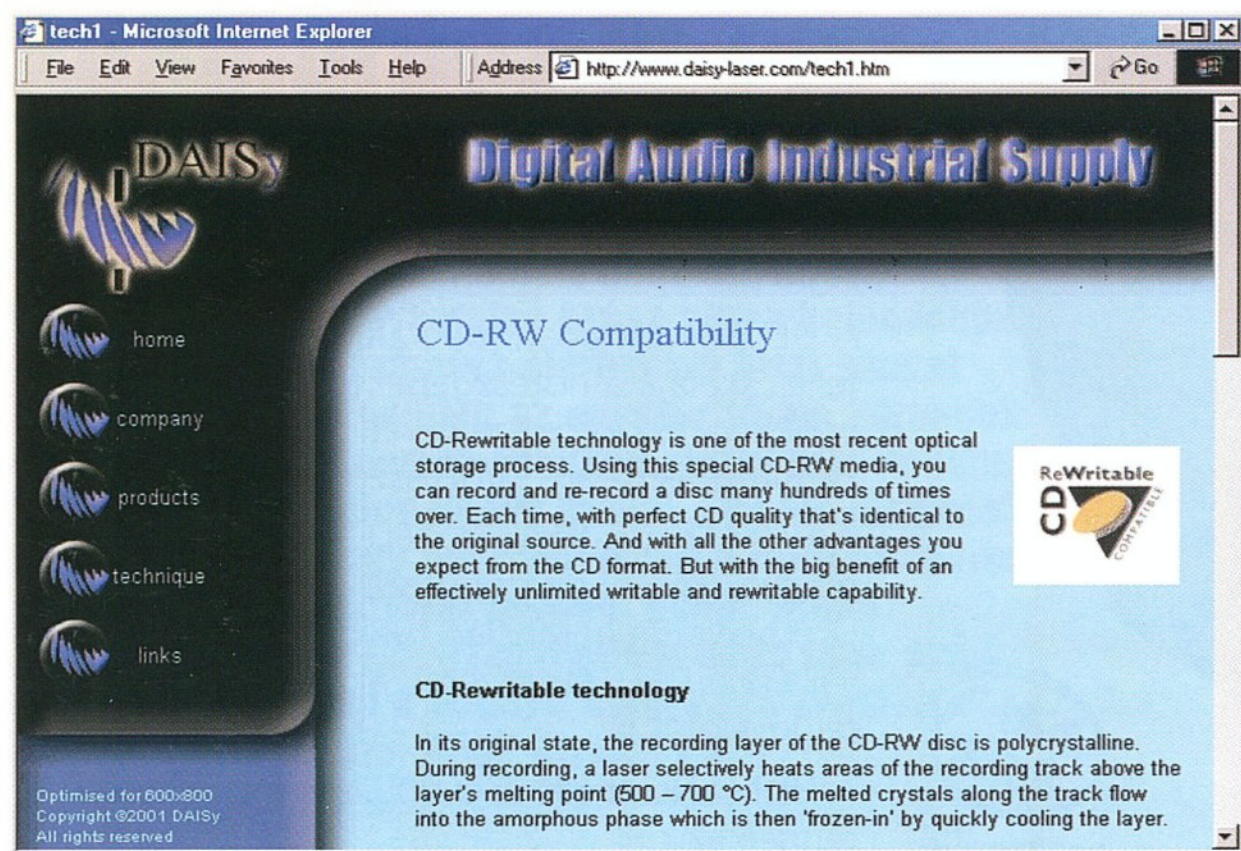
tech1 - Microsoft Internet Explorer

File Edit View Favorites Tools Help

Address http://www.daisy-laser.com/tech1.htm

Go

DAISy

Digital Audio Industrial Supply

home

company

products

technique

links

Optimised for 600x800
Copyright ©2001 DAISy
All rights reserved

CD-RW Compatibility

CD-Rewritable technology is one of the most recent optical storage process. Using this special CD-RW media, you can record and re-record a disc many hundreds of times over. Each time, with perfect CD quality that's identical to the original source. And with all the other advantages you expect from the CD format. But with the big benefit of an effectively unlimited writable and rewritable capability.

ReWritable CD COMPATIBLE

CD-Rewritable technology

In its original state, the recording layer of the CD-RW disc is polycrystalline. During recording, a laser selectively heats areas of the recording track above the layer's melting point (500 – 700 °C). The melted crystals along the track flow into the amorphous phase which is then 'frozen-in' by quickly cooling the layer.